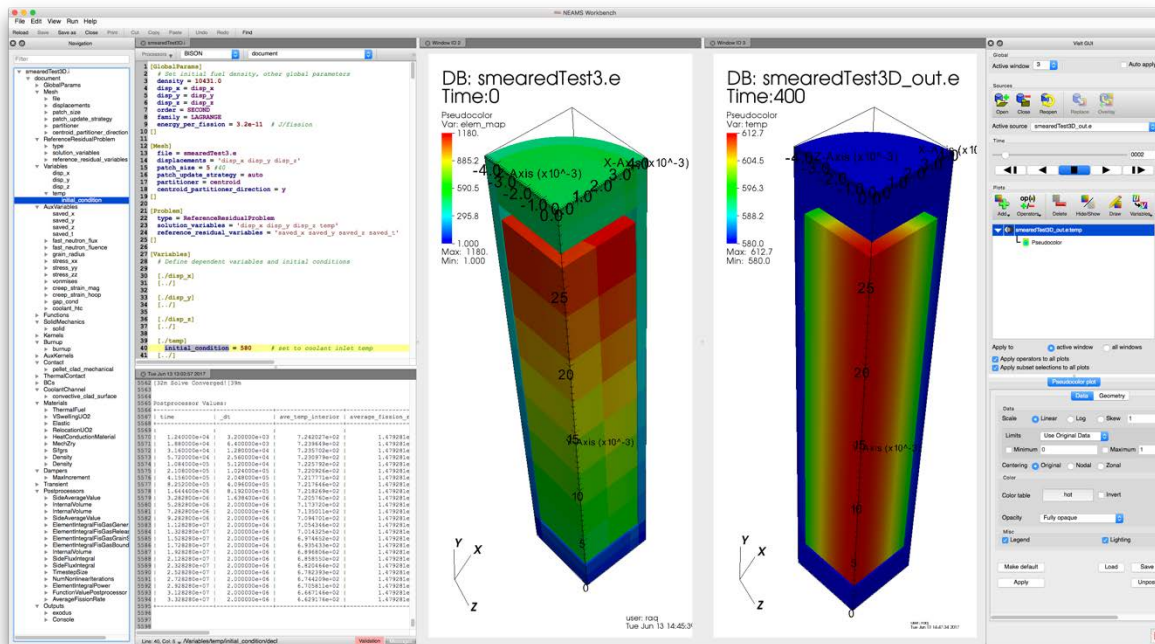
NEAMS Workbench
File Edit View Run Help
Reload Save Save as Close Print Cut Copy Paste Undo Redo Find
Navigation
smearedTest3D.i
document
GlobalParams
Mesh
file
displacements
patch_size
patch_update_strategy
partitioner
centroid_partitioner_direction
ReferenceResidualProblem
type
solution_variables
reference_residual_variables
Variables
disp_x
disp_y
disp_z
temp
initial_condition
AuxVariables
saved_x
saved_y
saved_z
saved_t
fast_neutron_flux
fast_neutron_fluence
grain_radius
stress_xx
stress_yy
stress_zz
vonmises
creep_strain_mag
creep_strain_hoop
gap_cond
coolant_htc
Functions
SolidMechanics
solid
Kernels
Burnup
burnup
AuxKernels
Contact
pellet_clad_mechanical
ThermalContact
BCs
CoolantChannel
convective_clad_surface
Materials
ThermalFuel
VSwellingUO2
Elastic
RelocationUO2
HeatConductionMaterial
MechZry
Sifgrs
Density
Density
Dampers
MaxIncrement
Transient
Postprocessors
SideAverageValue
InternalVolume
InternalVolume
SideAverageValue
ElementIntegralFisGasGener
ElementIntegralFisGasReleas
ElementIntegralFisGasGrainS
ElementIntegralFisGasBound
InternalVolume
SideFluxIntegral
SideFluxIntegral
TimestepSize
NumNonlinearIterations
ElementIntegralPower
FunctionValuePostprocessor
AverageFissionRate
Outputs
exodus
Console

smearedTest3D.i
Processors BISON document
1 [GlobalParams]
2 # Set initial fuel density, other global parameters
3 density = 10431.0
4 disp_x = disp_x
5 disp_y = disp_y
6 disp_z = disp_z
7 order = SECOND
8 family = LAGRANGE
9 energy_per_fission = 3.2e-11 # J/fission
10 []
11
12 [Mesh]
13 file = smearedTest3.e
14 displacements = 'disp_x disp_y disp_z'
15 patch_size = 5 #40
16 patch_update_strategy = auto
17 partitioner = centroid
18 centroid_partitioner_direction = y
19 []
20
21 [Problem]
22 type = ReferenceResidualProblem
23 solution_variables = 'disp_x disp_y disp_z temp'
24 reference_residual_variables = 'saved_x saved_y saved_z saved_t'
25 []
26
27 [Variables]
28 # Define dependent variables and initial conditions
29
30 [./disp_x]
31 [../]
32
33 [./disp_y]
34 [../]
35
36 [./disp_z]
37 [../]
38
39 [./temp]
40 initial_condition = 580 # set to coolant inlet temp
41 [../]

Tue Jun 13 13:02:07 2017
5562 |32n Solve Converged!|29m
5563
5564
5565 Postprocessor Values:
5566 +----
5567 | time | _dt | ave_temp_interior | average_fission_r
5568 +----
5569 |
5570 | 1.240000e+04 | 3.200000e+03 | 7.242027e+02 | 1.67928le
5571 | 1.880000e+04 | 6.400000e+03 | 7.239649e+02 | 1.67928le
5572 | 3.160000e+04 | 1.280000e+04 | 7.235702e+02 | 1.67928le
5573 | 5.720000e+04 | 2.560000e+04 | 7.230979e+02 | 1.67928le
5574 | 1.084000e+05 | 5.120000e+04 | 7.225792e+02 | 1.67928le
5575 | 2.108000e+05 | 1.024000e+05 | 7.220926e+02 | 1.67928le
5576 | 4.156000e+05 | 2.048000e+05 | 7.217771e+02 | 1.67928le
5577 | 8.212000e+05 | 4.096000e+05 | 7.217448e+02 | 1.67928le
5578 | 1.644400e+06 | 8.192000e+05 | 7.218268e+02 | 1.67928le
5579 | 3.282800e+06 | 1.638400e+06 | 7.225763e+02 | 1.67928le
5580 | 5.282800e+06 | 2.000000e+06 | 7.173720e+02 | 1.67928le
5581 | 7.282800e+06 | 2.000000e+06 | 7.135011e+02 | 1.67928le
5582 | 9.282800e+06 | 2.000000e+06 | 7.094751e+02 | 1.67928le
5583 | 1.128280e+07 | 2.000000e+06 | 7.054346e+02 | 1.67928le
5584 | 1.328280e+07 | 2.000000e+06 | 7.014325e+02 | 1.67928le
5585 | 1.528280e+07 | 2.000000e+06 | 6.974652e+02 | 1.67928le
5586 | 1.728280e+07 | 2.000000e+06 | 6.935433e+02 | 1.67928le
5587 | 1.928280e+07 | 2.000000e+06 | 6.896806e+02 | 1.67928le
5588 | 2.128280e+07 | 2.000000e+06 | 6.858533e+02 | 1.67928le
5589 | 2.328280e+07 | 2.000000e+06 | 6.820464e+02 | 1.67928le
5590 | 2.528280e+07 | 2.000000e+06 | 6.782393e+02 | 1.67928le
5591 | 2.728280e+07 | 2.000000e+06 | 6.744209e+02 | 1.67928le
5592 | 2.928280e+07 | 2.000000e+06 | 6.705821e+02 | 1.67928le
5593 | 3.128280e+07 | 2.000000e+06 | 6.667146e+02 | 1.67928le
5594 | 3.328280e+07 | 2.000000e+06 | 6.629176e+02 | 1.67928le
5595 +----
5596
5597
Line: 40, Col: 5 /Variables/temp/initial_condition/decl Validation

Window ID 2
DB: smearedTest3.e
Time:0
Pseudocolor
Var: elem_map
1180.
885.2
590.5
295.8
1.000
Max: 1180.
Min: 1.000
X-Axis (x10^-3)
Axis (x10^-3)
25
20
15
10
5
Y
X
Z
user: raq
Tue Jun 13 14:45:3

Window ID 3
DB: smearedTest3D_out.e
Time:400
Pseudocolor
Var: temp
612.7
604.5
596.3
588.2
580.0
Max: 612.7
Min: 580.0
Axis (x10^-3)
25
20
15
10
5
Y
X
Z
Tue Jun 13 14:47:34 2017

VisIt GUI
Global
Active window 3 Auto apply
Sources
Open Close Reopen Replace Overlay
Active source smearedTest3D_out.e
Time
0002
Plots
Add Operators op(s) Delete Hide/Show Draw Variables
smearedTest3D_out.e:temp
Pseudocolor
Apply to active window all windows
Apply operators to all plots
Apply subset selections to all plots
Pseudocolor plot
Data Geometry
Data
Scale Linear Log Skew 1
Limits Use Original Data
Minimum 0 Maximum 1
Centering Original Nodal Zonal
Color
Color table hot Invert
Opacity Fully opaque
Misc
Legend Lighting
Make default Load Save
Apply Unpos